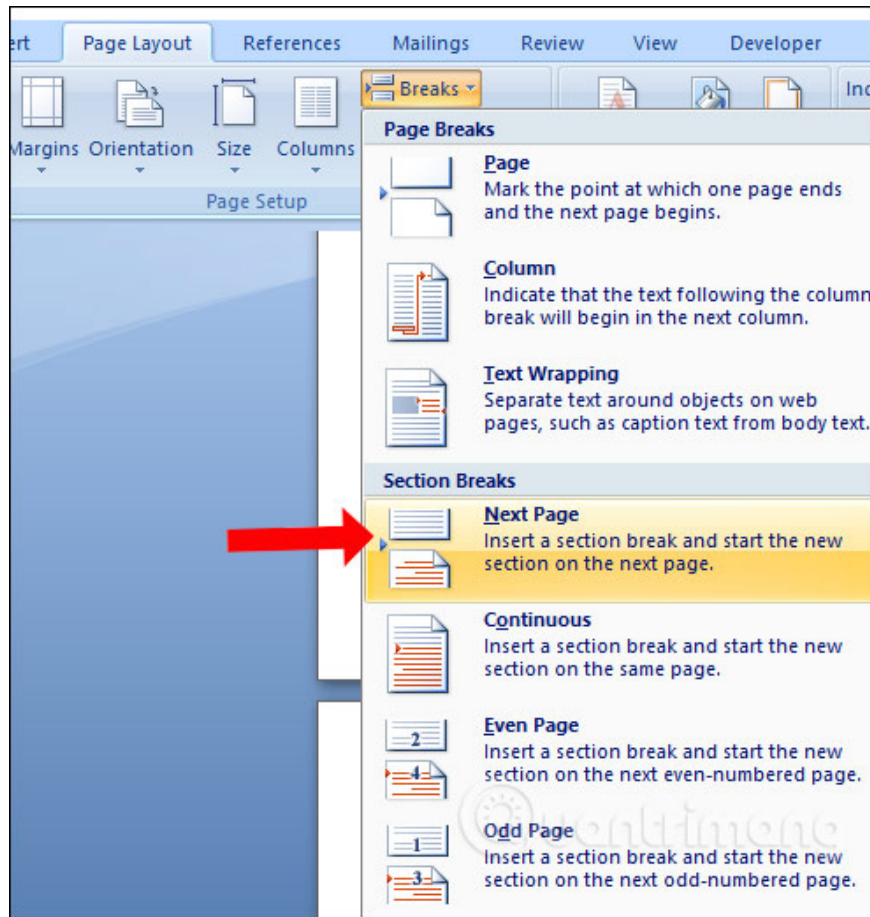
ert Page Layout References Mailings Review View Developer

Breaks

Inc

Margins Orientation Size Columns

Page Setup

Page Breaks

Page
Mark the point at which one page ends and the next page begins.

Column
Indicate that the text following the column break will begin in the next column.

Text Wrapping
Separate text around objects on web pages, such as caption text from body text.

Section Breaks

Next Page
Insert a section break and start the new section on the next page.

Continuous
Insert a section break and start the new section on the same page.

2

4

Even Page
Insert a section break and start the new section on the next even-numbered page.

1

3

Odd Page
Insert a section break and start the new section on the next odd-numbered page.

quantrimang